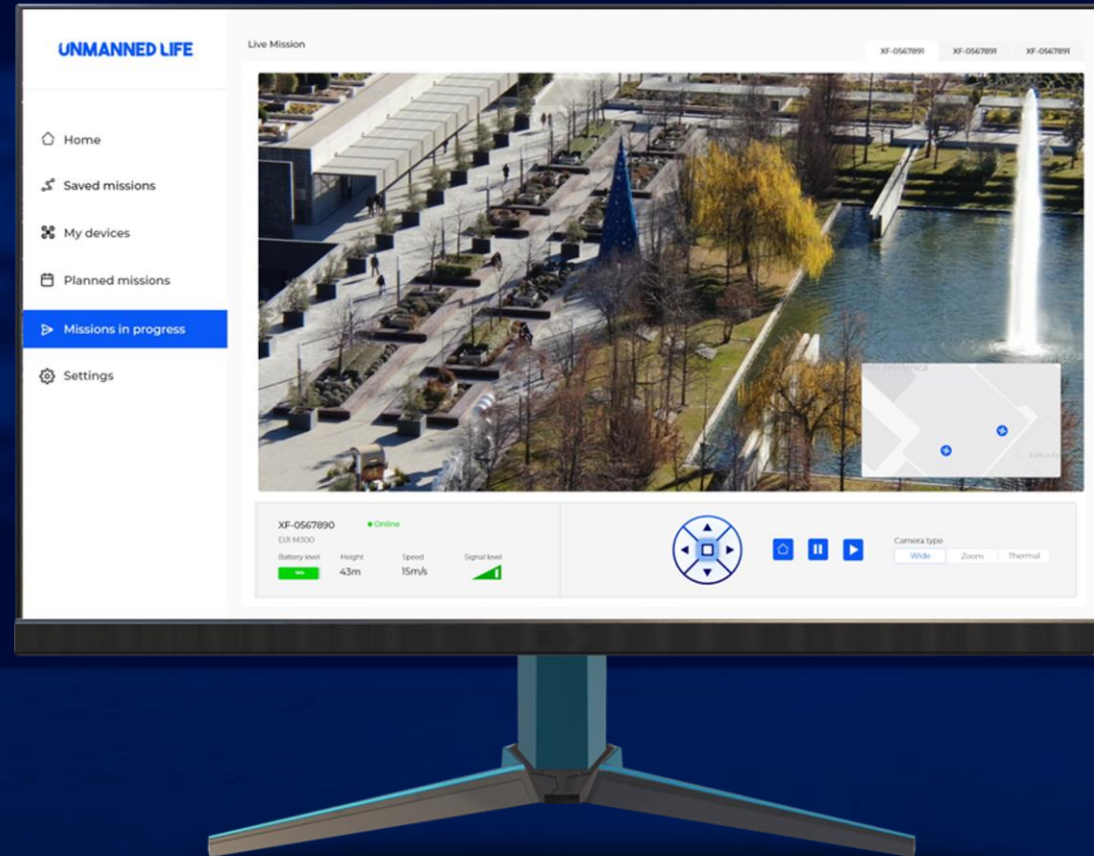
UNMANNED LIFE

Home

Saved missions

My devices

Planned missions

Missions in progress

Settings

Live Mission

XF-0567891

XF-0567891

XF-0567891

XF-0567890

Online

DJI M300

Battery level

Height

Speed

Signal level

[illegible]

43m

15m/s

Camera type

Wide

Zoom

Thermal